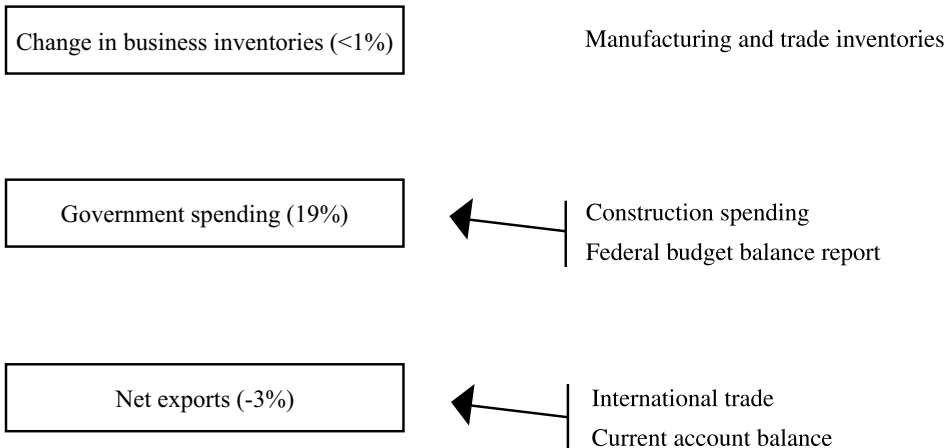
Change in business inventories (<1%)

Manufacturing and trade inventories

Government spending (19%)

Construction spending
Federal budget balance report

Net exports (-3%)

International trade
Current account balance